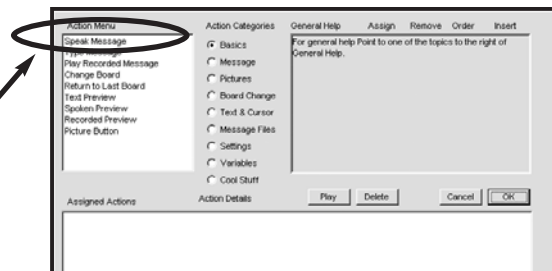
Action Menu
Speak Message
Type Message
Play Recorded Message
Change Board
Return to Last Board
Text Preview
Spoken Preview
Recorded Preview
Picture Button

Action Categories
Basics
Message
Pictures
Board Change
Text & Cursor
Message Files
Settings
Variables
Cool Stuff

General Help Assign Remove Order Insert

For general help Point to one of the topics to the right of General Help.

Assigned Actions
Action Details
Play
Delete
Cancel
OK